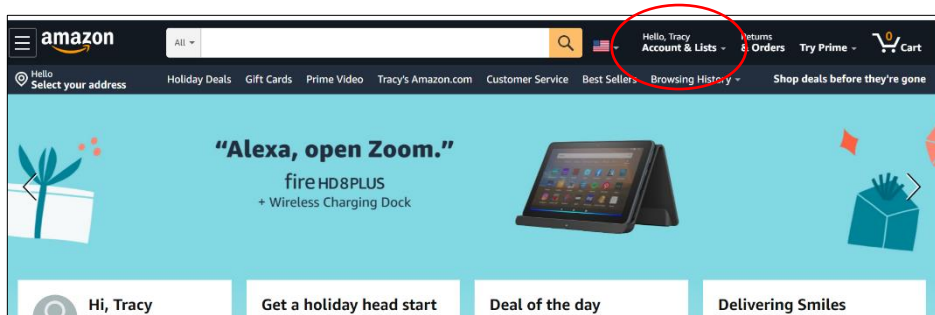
amazon

All

Hello, Tracy
Account & Lists

Returns
& Orders

Try Prime

0
Cart

Hello
Select your address

Holiday Deals Gift Cards Prime Video Tracy's Amazon.com Customer Service Best Sellers Browsing History

Shop deals before they're gone

"Alexa, open Zoom."
fire HD 8 PLUS
+ Wireless Charging Dock

Hi, Tracy

Get a holiday head start

Deal of the day

Delivering Smiles